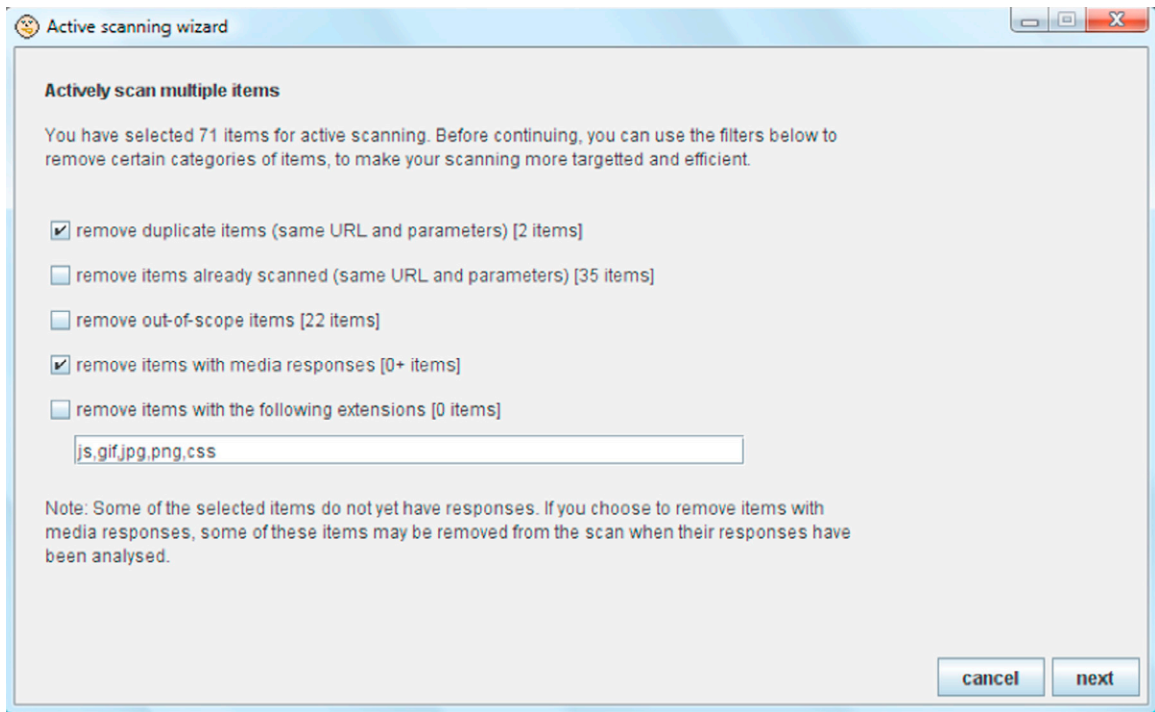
Active scanning wizard

Actively scan multiple items

You have selected 71 items for active scanning. Before continuing, you can use the filters below to remove certain categories of items, to make your scanning more targetted and efficient.

☑ remove duplicate items (same URL and parameters) [2 items]

☐ remove items already scanned (same URL and parameters) [35 items]

☐ remove out-of-scope items [22 items]

☑ remove items with media responses [0+ items]

☐ remove items with the following extensions [0 items]

js,gif,jpg,png,css

Note: Some of the selected items do not yet have responses. If you choose to remove items with media responses, some of these items may be removed from the scan when their responses have been analysed.

cancel next